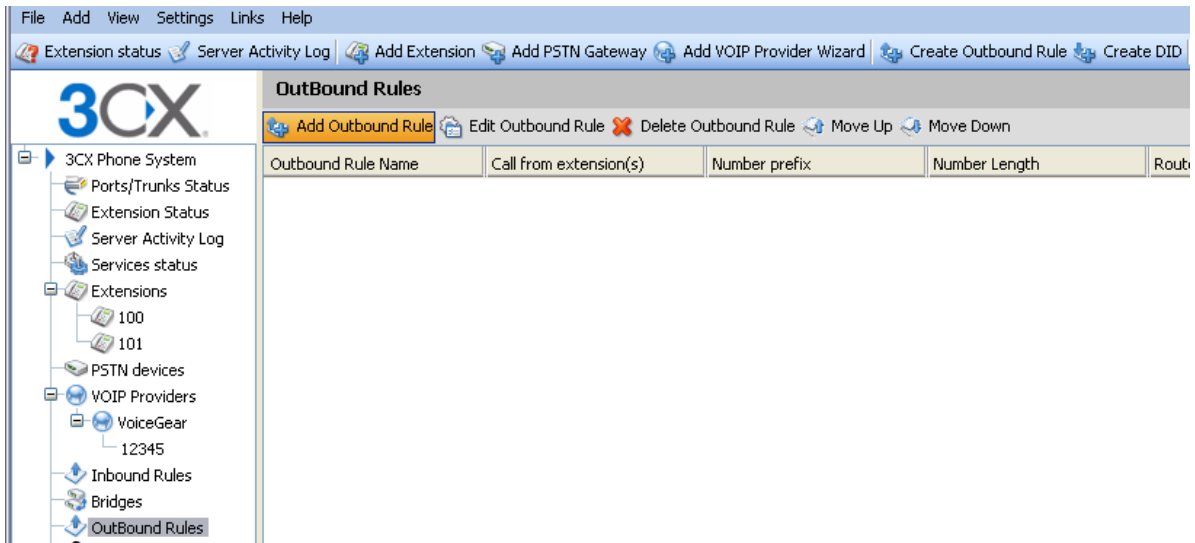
File Add View Settings Links Help

Extension status Server Activity Log Add Extension Add PSTN Gateway Add VOIP Provider Wizard Create Outbound Rule Create DID

3CX

OutBound Rules

Add Outbound Rule Edit Outbound Rule Delete Outbound Rule Move Up Move Down

| Outbound Rule Name | Call from extension(s) | Number prefix | Number Length | Rout |
|---|---|---|---|---|

3CX Phone System
Ports/Trunks Status
Extension Status
Server Activity Log
Services status
Extensions
100
101
PSTN devices
VOIP Providers
VoiceGear
12345
Inbound Rules
Bridges
OutBound Rules